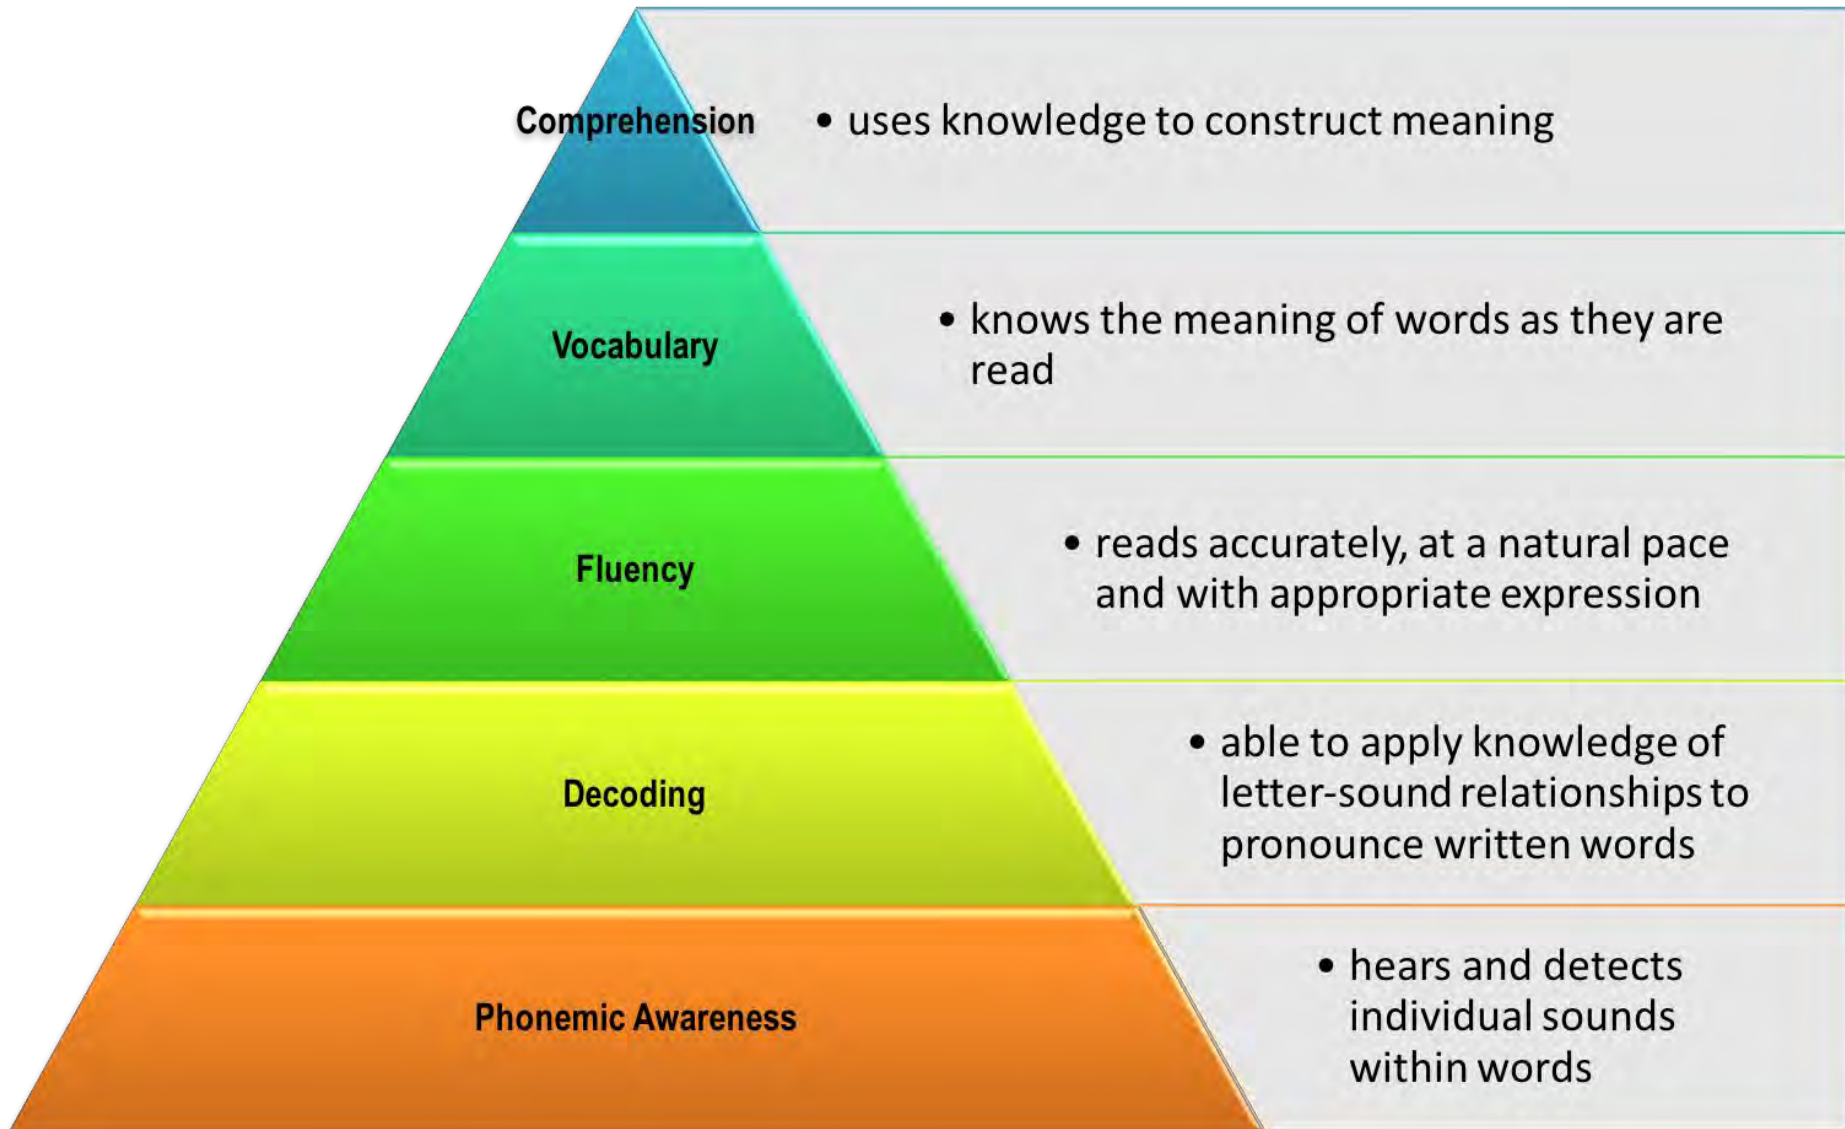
Comprehension

• uses knowledge to construct meaning

Vocabulary

• knows the meaning of words as they are read

Fluency

• reads accurately, at a natural pace and with appropriate expression

Decoding

• able to apply knowledge of letter-sound relationships to pronounce written words

Phonemic Awareness

• hears and detects individual sounds within words